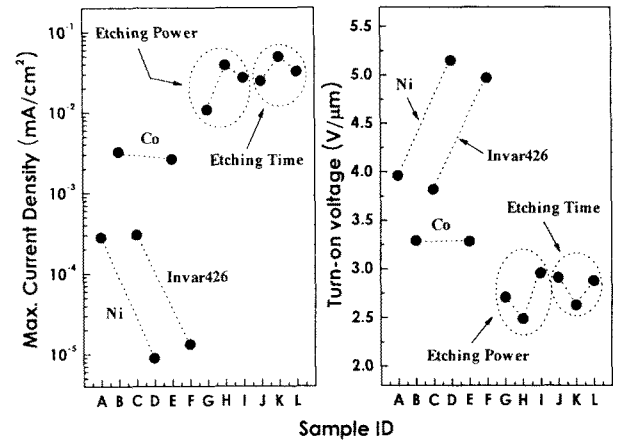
Max. Current Density (mA/cm$^2$)

$10^{-1}$
$10^{-2}$
$10^{-3}$
$10^{-4}$
$10^{-5}$

Etching Power
Co
Etching Time
Invar426
Ni

A B C D E F G H I J K L

Turn-on voltage (V/μm)

5.5
5.0
4.5
4.0
3.5
3.0
2.5
2.0

Ni
Invar426
Co
Etching Time
Etching Power

A B C D E F G H I J K L

Sample ID